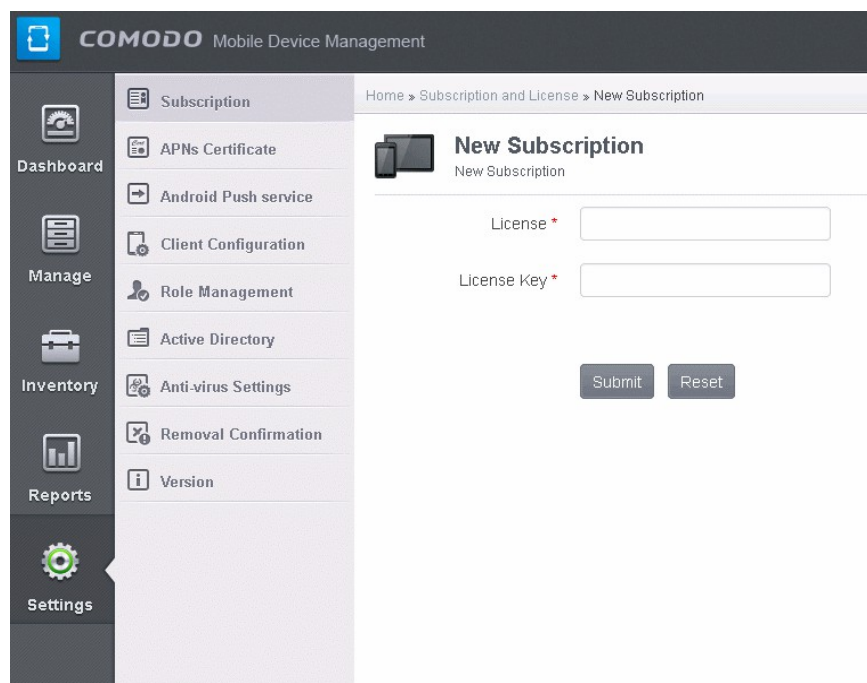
COMODO Mobile Device Management

Dashboard
Manage
Inventory
Reports
Settings

Subscription
APNs Certificate
Android Push service
Client Configuration
Role Management
Active Directory
Anti-virus Settings
Removal Confirmation
Version

Home » Subscription and License » New Subscription

New Subscription
New Subscription

License *
License Key *

Submit
Reset